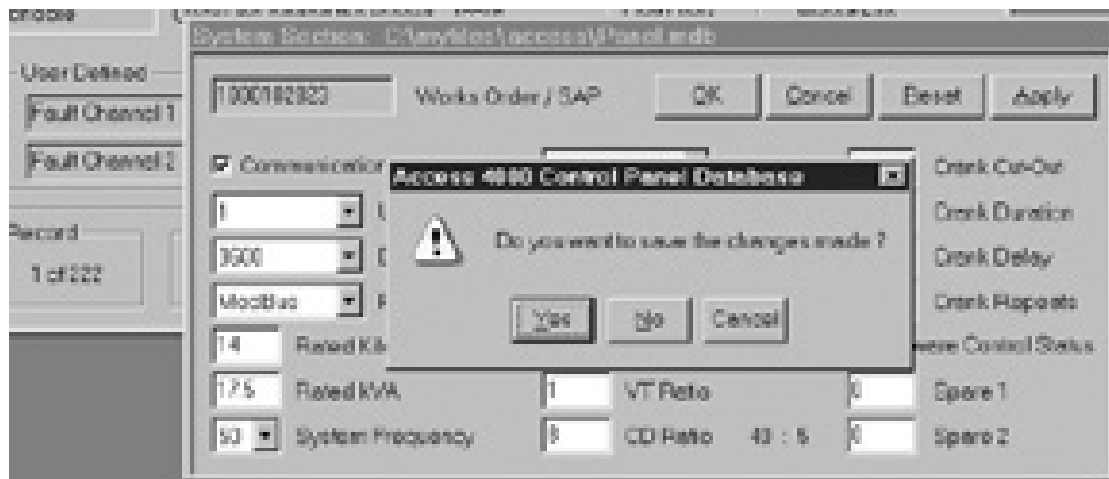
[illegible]

System Section: C:\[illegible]\access\Panel.mdb

User Defined

Fault Channel 1

Fault Channel 2

Record

1 of 222

1000182823

Works Order / SAP

OK

Cancel

Reset

Apply

Communication

Crank Cut-Out

Crank Duration

Crank Delay

Crank Repeats

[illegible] Control Status

Access 4000 Control Panel Database

Do you want to save the changes made ?

Yes

No

Cancel

1

9600

Modbus

14

Rated KW

175

Rated KVA

1

VT Ratio

0

Spare 1

50

System Frequency

8

CD Ratio

40 : 5

0

Spare 2